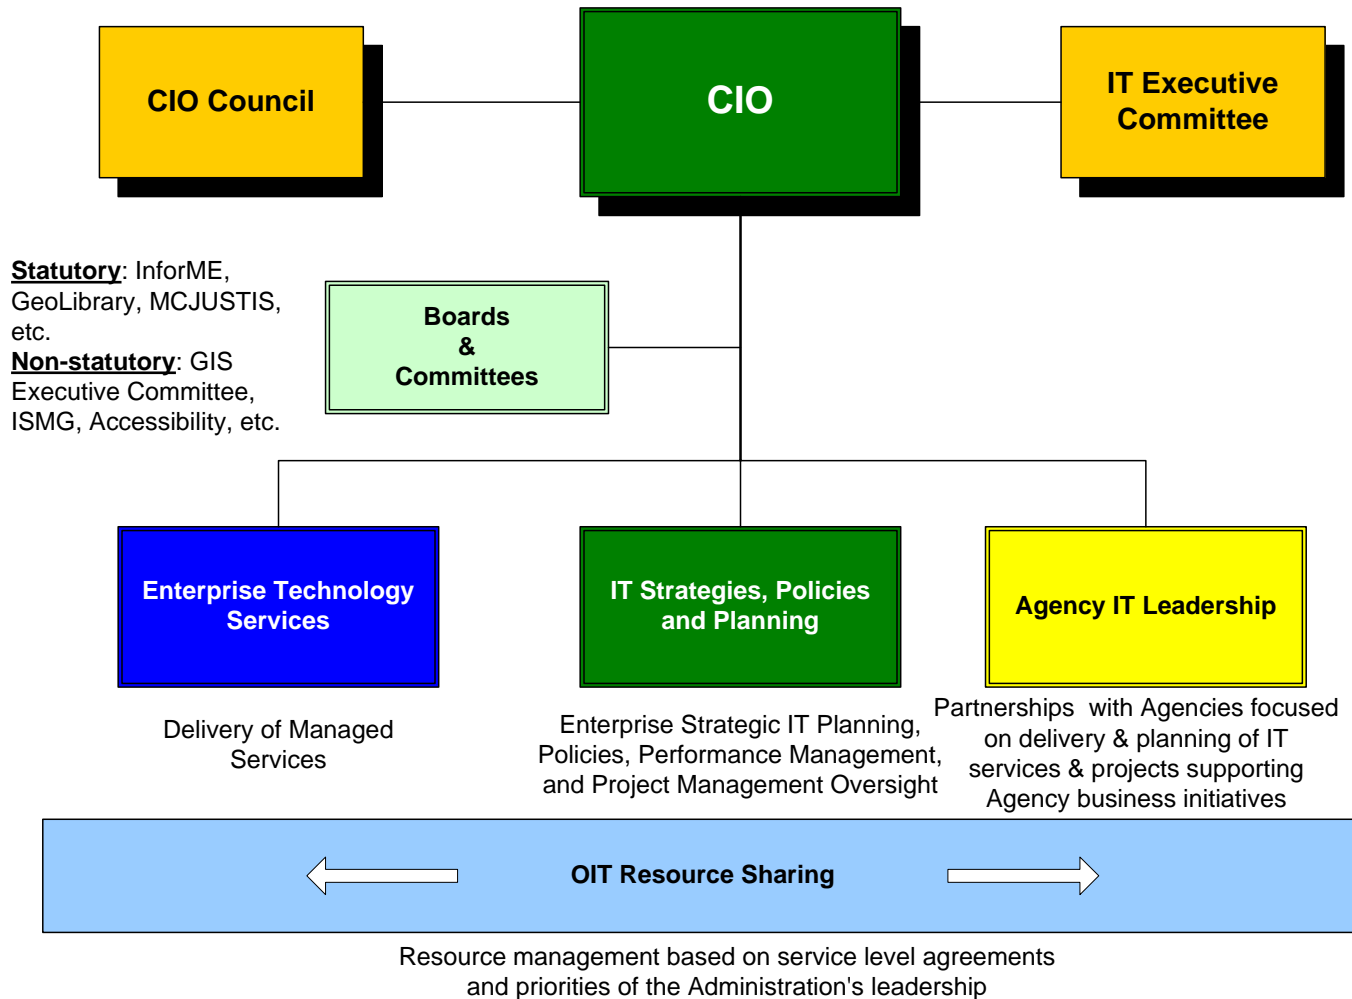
CIO Council

CIO

IT Executive Committee

Statutory: InforME, GeoLibrary, MCJUSTIS, etc.
Non-statutory: GIS Executive Committee, ISMG, Accessibility, etc.

Boards & Committees

Enterprise Technology Services

IT Strategies, Policies and Planning

Agency IT Leadership

Delivery of Managed Services

Enterprise Strategic IT Planning, Policies, Performance Management, and Project Management Oversight

Partnerships with Agencies focused on delivery & planning of IT services & projects supporting Agency business initiatives

OIT Resource Sharing

Resource management based on service level agreements and priorities of the Administration's leadership